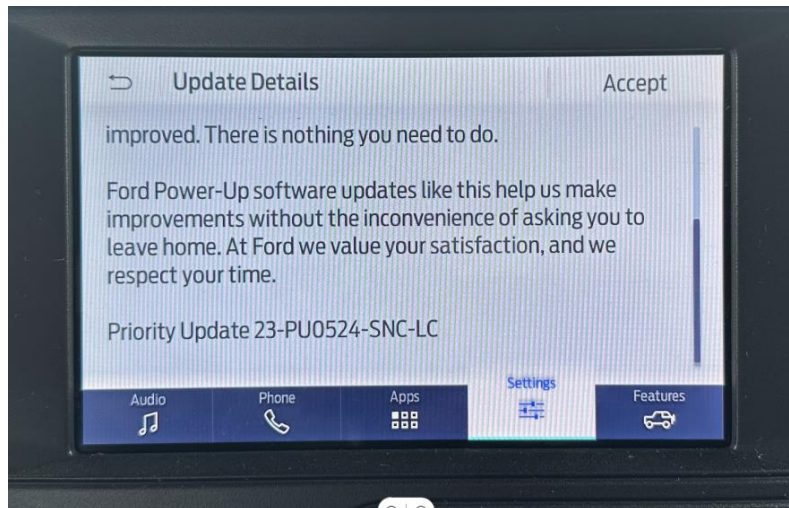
Update Details

Accept

improved. There is nothing you need to do.

Ford Power-Up software updates like this help us make improvements without the inconvenience of asking you to leave home. At Ford we value your satisfaction, and we respect your time.

Priority Update 23-PU0524-SNC-LC

Audio

Phone

Apps

Settings

Features